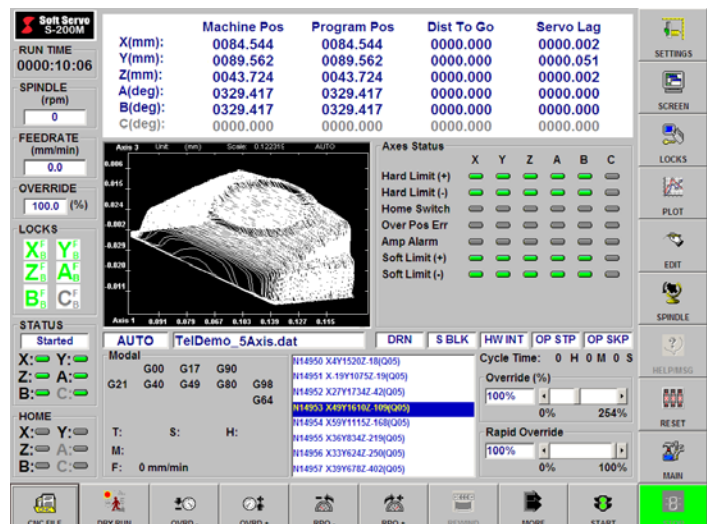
Soft Servo S-200M

RUN TIME
0000:10:06

SPINDLE (rpm)
0

FEEDRATE (mm/min)
0.0

OVERRIDE
100.0 (%)

LOCKS
X Y Z A B C

| | Machine Pos | Program Pos | Dist To Go | Servo Lag |
|---|---|---|---|---|
| X(mm): | 0084.544 | 0084.544 | 0000.000 | 0000.002 |
| Y(mm): | 0089.562 | 0089.562 | 0000.000 | 0000.051 |
| Z(mm): | 0043.724 | 0043.724 | 0000.000 | 0000.002 |
| A(deg): | 0329.417 | 0329.417 | 0000.000 | 0000.000 |
| B(deg): | 0329.417 | 0329.417 | 0000.000 | 0000.000 |
| C(deg): | 0000.000 | 0000.000 | 0000.000 | 0000.000 |

Axis 3 Unit: (mm) Scale: 0.122315 AUTO
0.006 0.015 0.024 0.002 0.029 0.020 0.011
Axis 1 0.091 0.079 0.067 0.103 0.139 0.127 0.115

Axes Status
X Y Z A B C
Hard Limit (+)
Hard Limit (-)
Home Switch
Over Pos Err
Amp Alarm
Soft Limit (+)
Soft Limit (-)

STATUS
Started
X: Y:
Z: A:
B: C:

AUTO TelDemo_5Axis.dat DRN S BLK HW INT OP STP OP SKP

Modal
G00 G17 G90
G21 G40 G49 G80 G98
G64

T: S: H:
M:
F: 0 mm/min

N14950 X4Y1520Z-18(Q05)
N14951 X-19Y1075Z-19(Q05)
N14952 X27Y1734Z-42(Q05)
N14953 X49Y1610Z-109(Q05)
N14954 X59Y1115Z-168(Q05)
N14955 X36Y834Z-219(Q05)
N14956 X33Y624Z-250(Q05)
N14957 X39Y678Z-402(Q05)

Cycle Time: 0 H 0 M 0 S
Override (%)
100%
0% 254%
Rapid Override
100%
0% 100%

HOME
X: Y:
Z: A:
B: C:

SETTINGS
SCREEN
LOCKS
PLOT
EDIT
SPINDLE
HELP/MSG
RESET
MAIN

CNC FILE
DRY RUN
OVRD -
OVRD +
RPO -
RPO +
REWIND
MORE
START